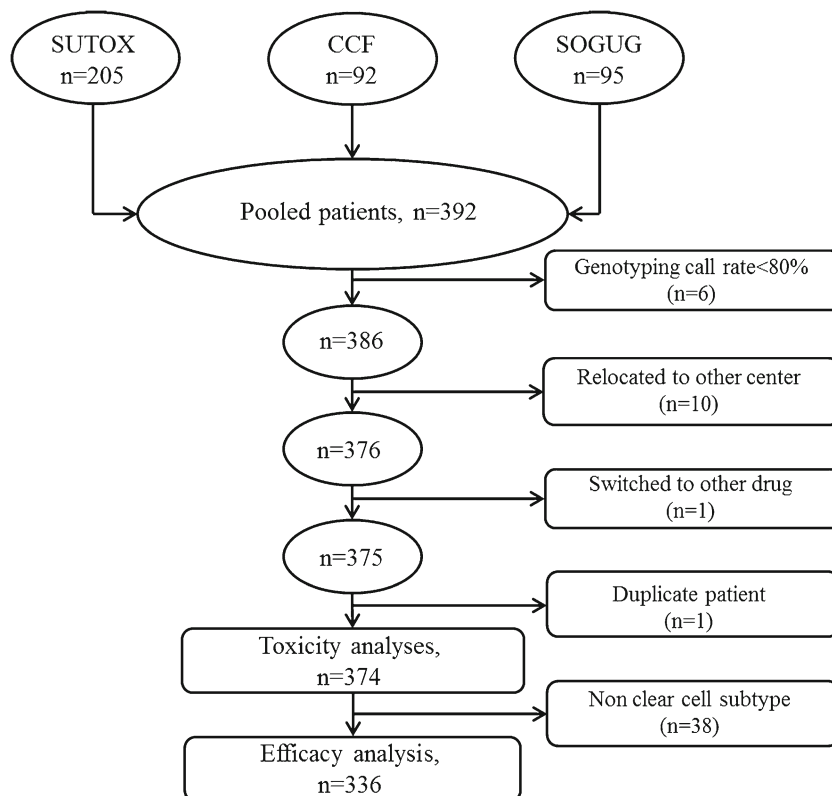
SUTOX
n=205

CCF
n=92

SOGUG
n=95

Pooled patients, n=392

Genotyping call rate<80%
(n=6)

n=386

Relocated to other center
(n=10)

n=376

Switched to other drug
(n=1)

n=375

Duplicate patient
(n=1)

Toxicity analyses,
n=374

Non clear cell subtype
(n=38)

Efficacy analysis,
n=336